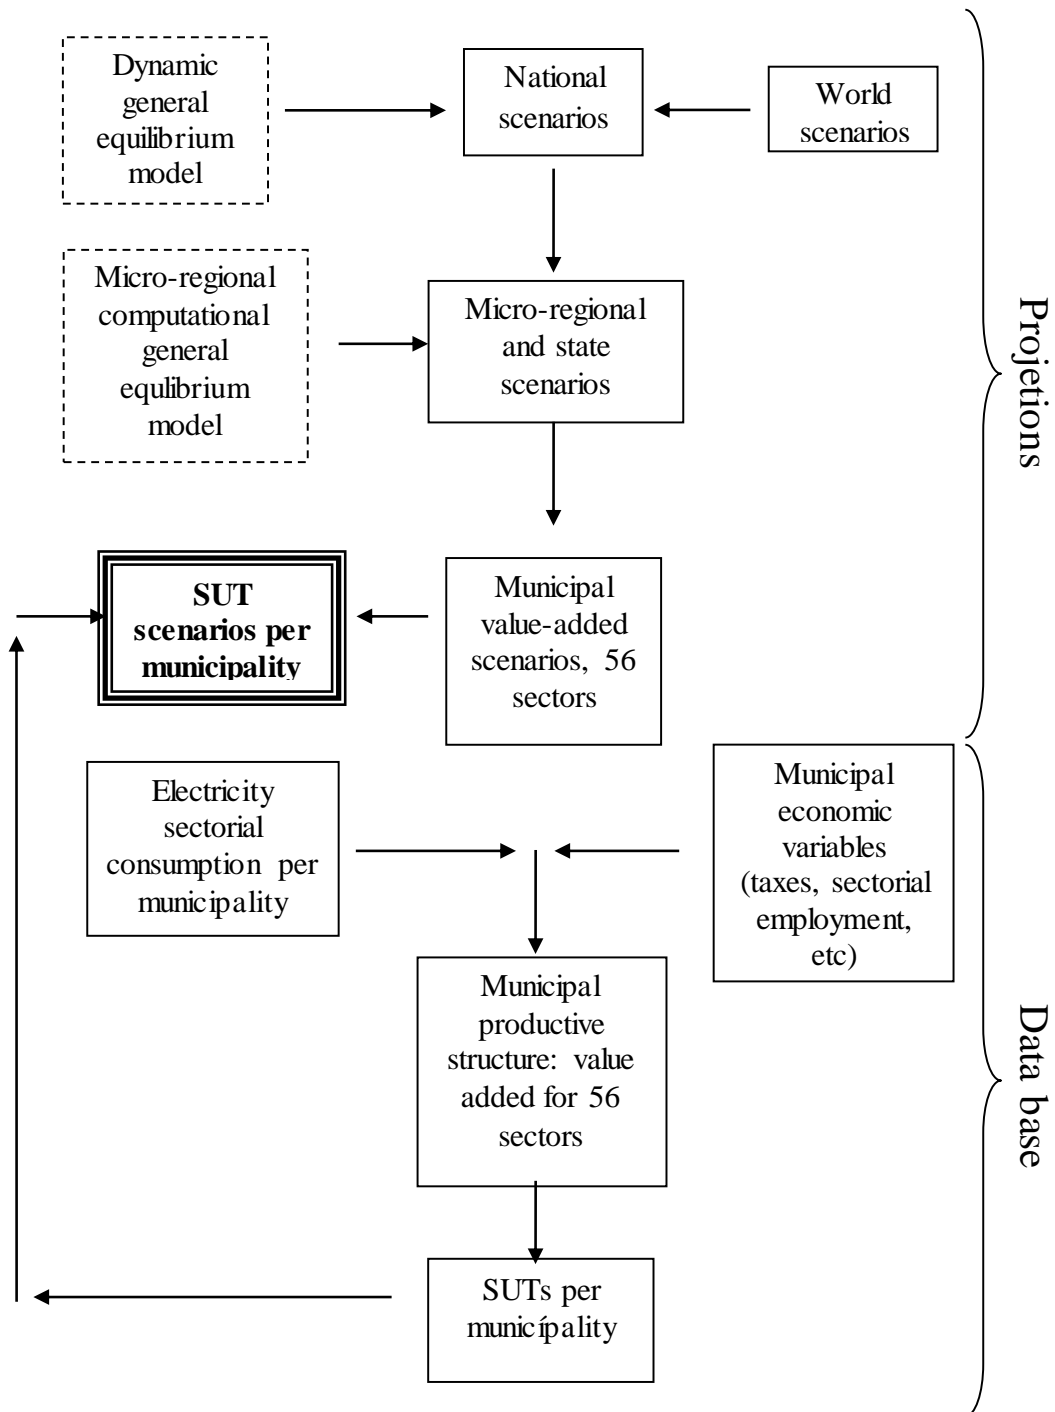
Dynamic general equilibrium model

National scenarios

World scenarios

Micro-regional computational general equlibrium model

Micro-regional and state scenarios

Projetions

SUT scenarios per municipality

Municipal value-added scenarios, 56 sectors

Electricity sectorial consumption per municipality

Municipal economic variables (taxes, sectorial employment, etc)

Municipal productive structure: value added for 56 sectors

Data base

SUTs per municípality